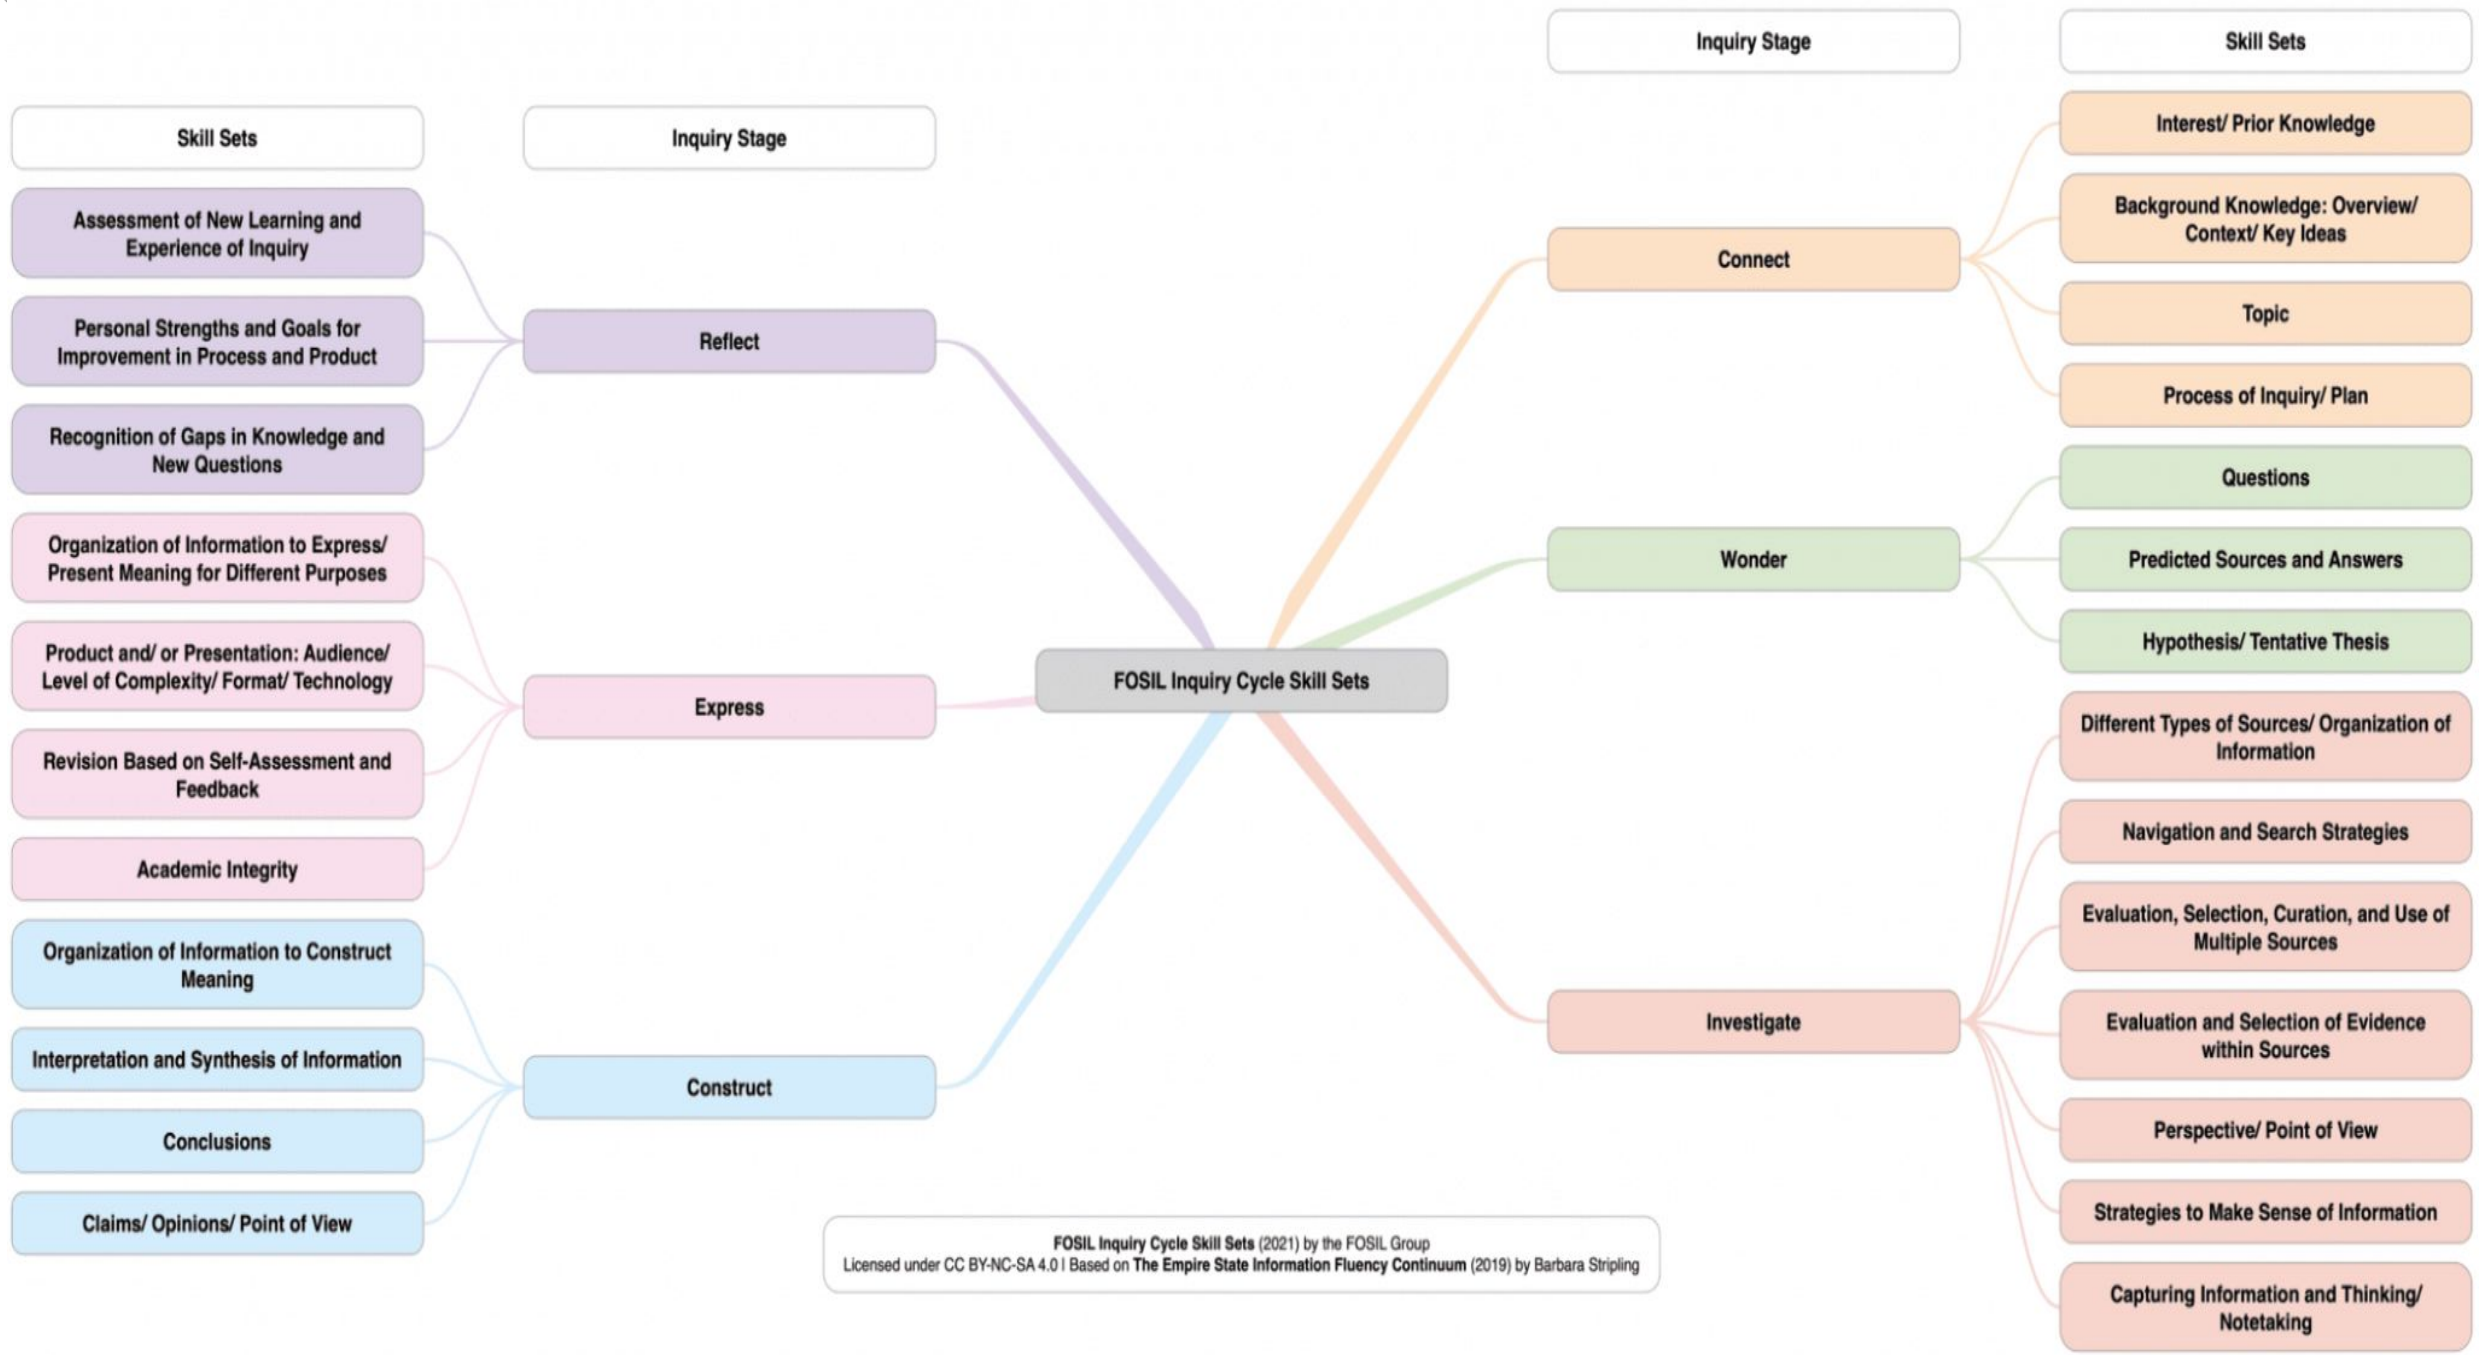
Inquiry Stage

Skill Sets

Skill Sets

Inquiry Stage

Assessment of New Learning and Experience of Inquiry

Personal Strengths and Goals for Improvement in Process and Product

Recognition of Gaps in Knowledge and New Questions

Reflect

Organization of Information to Express/ Present Meaning for Different Purposes

Product and/ or Presentation: Audience/ Level of Complexity/ Format/ Technology

Revision Based on Self-Assessment and Feedback

Academic Integrity

Express

Organization of Information to Construct Meaning

Interpretation and Synthesis of Information

Conclusions

Claims/ Opinions/ Point of View

Construct

FOSIL Inquiry Cycle Skill Sets

Connect

Interest/ Prior Knowledge

Background Knowledge: Overview/ Context/ Key Ideas

Topic

Process of Inquiry/ Plan

Wonder

Questions

Predicted Sources and Answers

Hypothesis/ Tentative Thesis

Investigate

Different Types of Sources/ Organization of Information

Navigation and Search Strategies

Evaluation, Selection, Curation, and Use of Multiple Sources

Evaluation and Selection of Evidence within Sources

Perspective/ Point of View

Strategies to Make Sense of Information

Capturing Information and Thinking/ Notetaking

FOSIL Inquiry Cycle Skill Sets (2021) by the FOSIL Group
Licensed under CC BY-NC-SA 4.0 | Based on The Empire State Information Fluency Continuum (2019) by Barbara Stripling